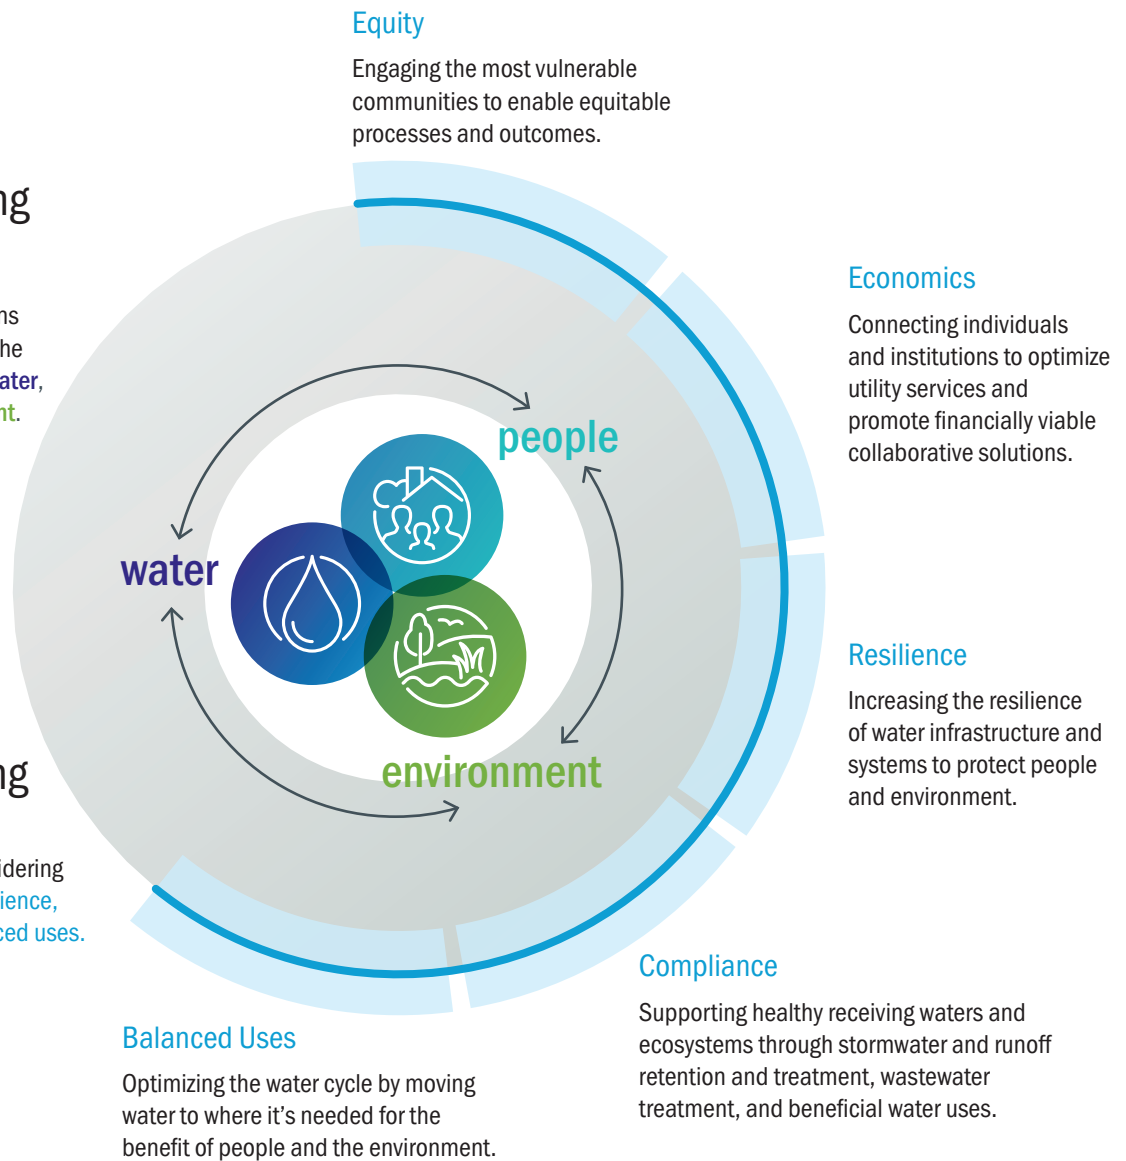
Equity

Engaging the most vulnerable communities to enable equitable processes and outcomes.

ng

ns
he
ater,
nt.

Economics

Connecting individuals and institutions to optimize utility services and promote financially viable collaborative solutions.

people

water

environment

Resilience

Increasing the resilience of water infrastructure and systems to protect people and environment.

ng

idering
ience,
ced uses.

Compliance

Supporting healthy receiving waters and ecosystems through stormwater and runoff retention and treatment, wastewater treatment, and beneficial water uses.

Balanced Uses

Optimizing the water cycle by moving water to where it's needed for the benefit of people and the environment.